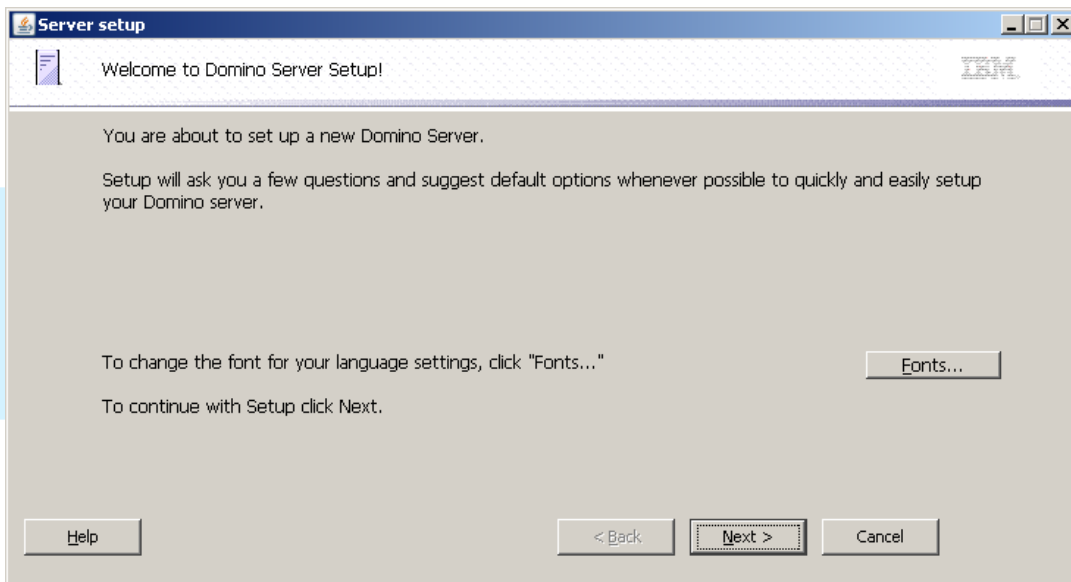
Server setup

Welcome to Domino Server Setup!

IBM

You are about to set up a new Domino Server.

Setup will ask you a few questions and suggest default options whenever possible to quickly and easily setup your Domino server.

To change the font for your language settings, click "Fonts..."

Fonts...

To continue with Setup click Next.

Help

< Back

Next >

Cancel